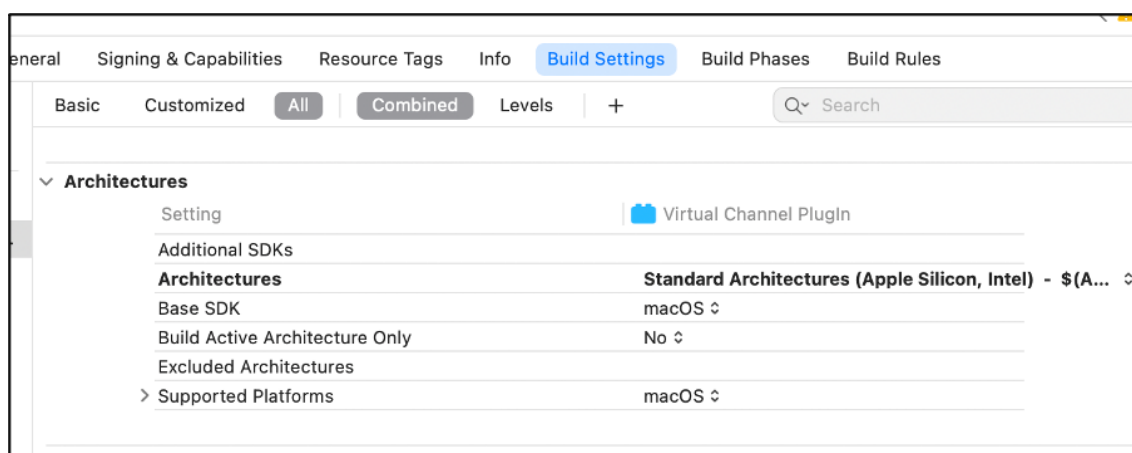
eneral Signing & Capabilities Resource Tags Info Build Settings Build Phases Build Rules

Basic Customized All Combined Levels +

Search

Architectures

| Setting | Virtual Channel PlugIn |
|---|---|
| Additional SDKs | |
| **Architectures** | **Standard Architectures (Apple Silicon, Intel) - $(A...** |
| Base SDK | macOS |
| Build Active Architecture Only | No |
| Excluded Architectures | |
| Supported Platforms | macOS |